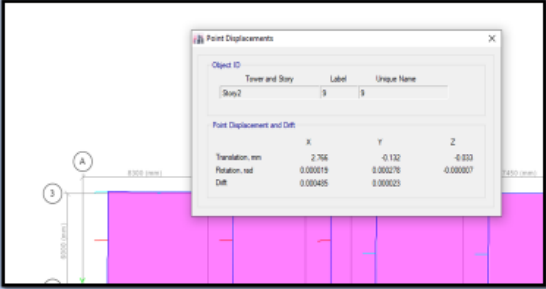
Point Displacements

Object ID

| Tower and Story | Label | Unique Name |
|---|---|---|
| Story2 | 9 | 9 |

Point Displacement and Drift

| | X | Y | Z |
|---|---|---|---|
| Translation, mm | 2.766 | -0.132 | -0.033 |
| Rotation, rad | 0.000019 | 0.000278 | -0.000007 |
| Drift | 0.000485 | 0.000023 | |

A

3

8300 (mm)

7450 (mm)

6000 (mm)